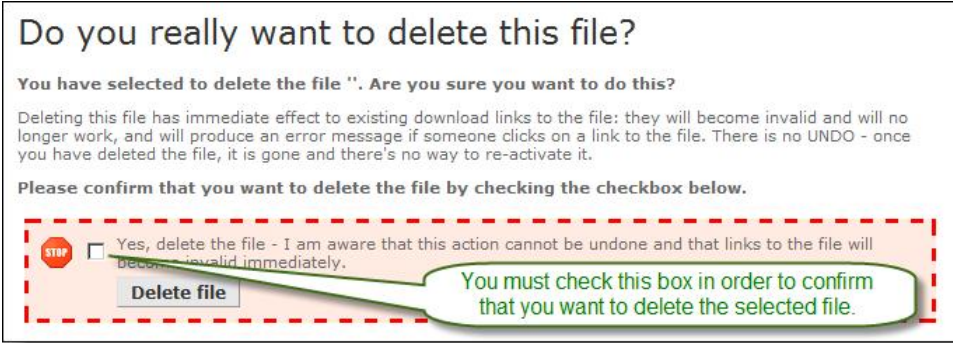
Do you really want to delete this file?

You have selected to delete the file ''. Are you sure you want to do this?

Deleting this file has immediate effect to existing download links to the file: they will become invalid and will no longer work, and will produce an error message if someone clicks on a link to the file. There is no UNDO - once you have deleted the file, it is gone and there's no way to re-activate it.

Please confirm that you want to delete the file by checking the checkbox below.

STOP

Yes, delete the file - I am aware that this action cannot be undone and that links to the file will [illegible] invalid immediately.

Delete file

You must check this box in order to confirm that you want to delete the selected file.